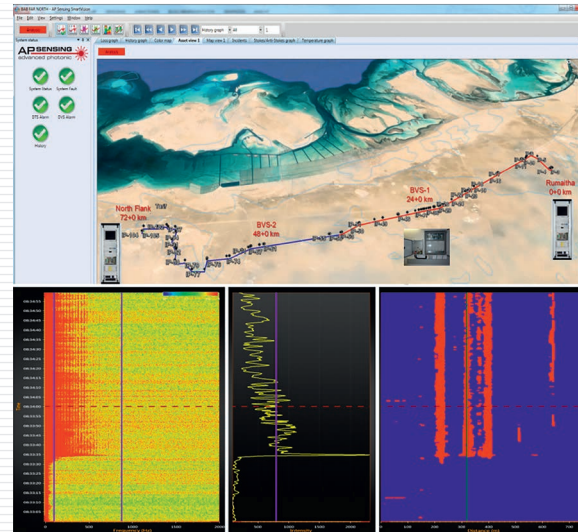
BABSAR NORTH - AP Sensing SmartVision

File Edit View Settings Window Help

History graph

Longgraph | History graph | Color map | Asset view 1 | Map view 1 | Incidents | Stored limit frames graph | Temperature graph

System status

AP SENSING
advanced photonic

System Status
System Fault
DTS Alarm
DVS Alarm
History

North Flank
72+0 km

BVS-2
48+0 km

BVS-1
24+0 km

Rumaitha
0+0 km